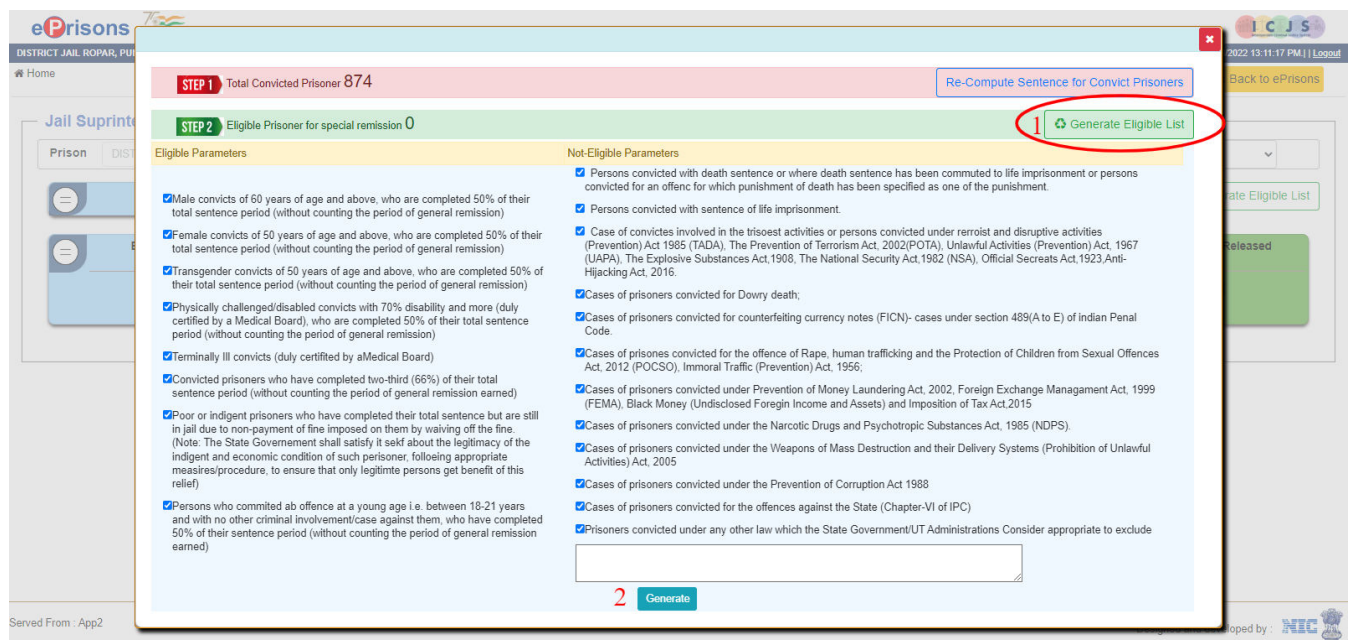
ePrisons

DISTRICT JAIL ROPAR, PU

2022 13:11:17 PM.] | Logout

Home

Back to ePrisons

Jail Suprint

Prison DIST

ate Eligible List

Released

ICJS

×

STEP 1 Total Convicted Prisoner 874

Re-Compute Sentence for Convict Prisoners

STEP 2 Eligible Prisoner for special remission 0

1 Generate Eligible List

Eligible Parameters

Not-Eligible Parameters

☑ Persons convicted with death sentence or where death sentence has been commuted to life imprisonment or persons convicted for an offenc for which punishment of death has been specified as one of the punishment.

☑ Persons convicted with sentence of life imprisonment.

☑ Case of convictes involved in the trisoest activities or persons convicted under rerroist and disruptive activities (Prevention) Act 1985 (TADA), The Prevention of Terrorism Act, 2002(POTA), Unlawful Activities (Prevention) Act, 1967 (UAPA), The Explosive Substances Act,1908, The National Security Act,1982 (NSA), Official Secreats Act,1923,Anti-Hijacking Act, 2016.

☑Cases of prisoners convicted for Dowry death;

☑Cases of prisoners convicted for counterfeiting currency notes (FICN)- cases under section 489(A to E) of indian Penal Code.

☑Cases of prisones convicted for the offence of Rape, human trafficking and the Protection of Children from Sexual Offences Act, 2012 (POCSO), Immoral Traffic (Prevention) Act, 1956;

☑Cases of prisoners convicted under Prevention of Money Laundering Act, 2002, Foreign Exchange Managament Act, 1999 (FEMA), Black Money (Undisclosed Foregin Income and Assets) and Imposition of Tax Act,2015

☑Cases of prisoners convicted under the Narcotic Drugs and Psychotropic Substances Act, 1985 (NDPS).

☑Cases of prisoners convicted under the Weapons of Mass Destruction and their Delivery Systems (Prohibition of Unlawful Activities) Act, 2005

☑Cases of prisoners convicted under the Prevention of Corruption Act 1988

☑Cases of prisoners convicted for the offences against the State (Chapter-VI of IPC)

☑Prisoners convicted under any other law which the State Government/UT Administrations Consider appropriate to exclude

☑Male convicts of 60 years of age and above, who are completed 50% of their total sentence period (without counting the period of general remission)

☑Female convicts of 50 years of age and above, who are completed 50% of their total sentence period (without counting the period of general remission)

☑Transgender convicts of 50 years of age and above, who are completed 50% of their total sentence period (without counting the period of general remission)

☑Physically challenged/disabled convicts with 70% disability and more (duly certified by a Medical Board), who are completed 50% of their total sentence period (without counting the period of general remission)

☑Terminally Ill convicts (duly certifited by aMedical Board)

☑Convicted prisoners who have completed two-third (66%) of their total sentence period (without counting the period of general remission earned)

☑Poor or indigent prisoners who have completed their total sentence but are still in jail due to non-payment of fine imposed on them by waiving off the fine. (Note: The State Governement shall satisfy it sekf about the legitimacy of the indigent and economic condition of such personer, folloeing appropriate measires/procedure, to ensure that only legitimte persons get benefit of this relief)

☑Persons who commited ab offence at a young age i.e. between 18-21 years and with no other criminal involvement/case against them, who have completed 50% of their sentence period (without counting the period of general remission earned)

2 Generate

Served From : App2

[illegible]loped by : NIC